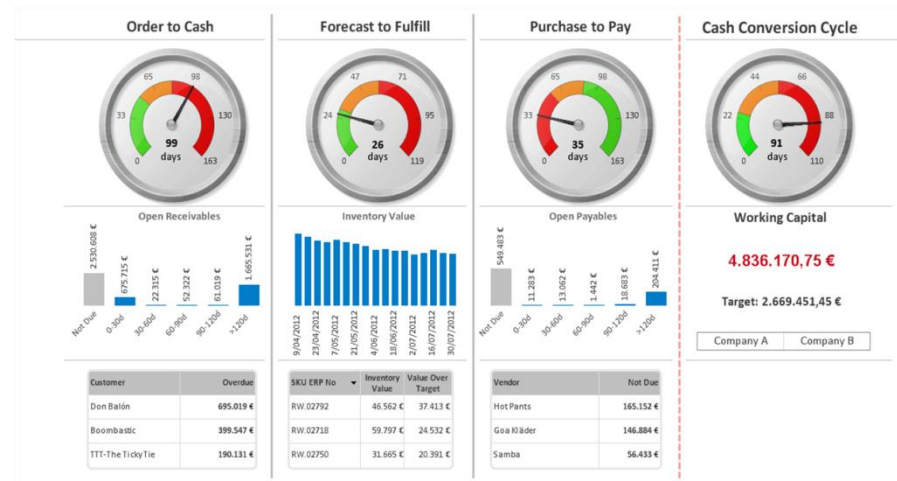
Order to Cash

65 98
33 130
0 163
99 days

Open Receivables

2.530.608 €
675.715 €
22.315 €
52.322 €
61.019 €
1.665.531 €

Not Due
0-30d
30-60d
60-90d
90-120d
>120d

| Customer | Overdue |
|---|---|
| Don Balón | 695.019 € |
| Boombastic | 399.547 € |
| TTT-The TickyTie | 190.131 € |

Forecast to Fulfill

47 71
24 95
0 119
26 days

Inventory Value

9/04/2012
23/04/2012
7/05/2012
21/05/2012
4/06/2012
18/06/2012
2/07/2012
16/07/2012
30/07/2012

| SKU ERP No | Inventory Value | Value Over Target |
|---|---|---|
| RW.02792 | 46.562 € | 37.413 € |
| RW.02718 | 59.797 € | 24.532 € |
| RW.02750 | 31.665 € | 20.391 € |

Purchase to Pay

65 98
33 130
0 163
35 days

Open Payables

549.483 €
11.283 €
13.062 €
1.442 €
18.683 €
204.411 €

Not Due
0-30d
30-60d
60-90d
90-120d
>120d

| Vendor | Not Due |
|---|---|
| Hot Pants | 165.152 € |
| Goa Kläder | 146.884 € |
| Samba | 56.433 € |

Cash Conversion Cycle

44 66
22 88
0 110
91 days

Working Capital

4.836.170,75 €

Target: 2.669.451,45 €

Company A
Company B